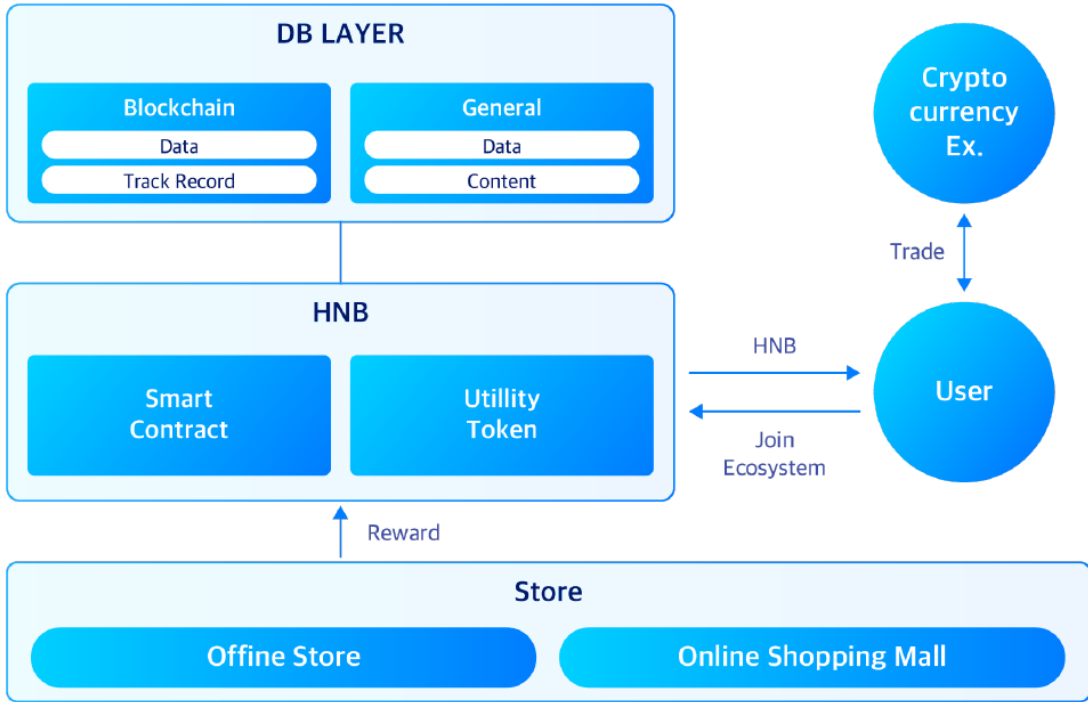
DB LAYER

Blockchain

Data

Track Record

General

Data

Content

Crypto currency Ex.

Trade

HNB

Smart Contract

Utillity Token

HNB

Join Ecosystem

User

Reward

Store

Offine Store

Online Shopping Mall